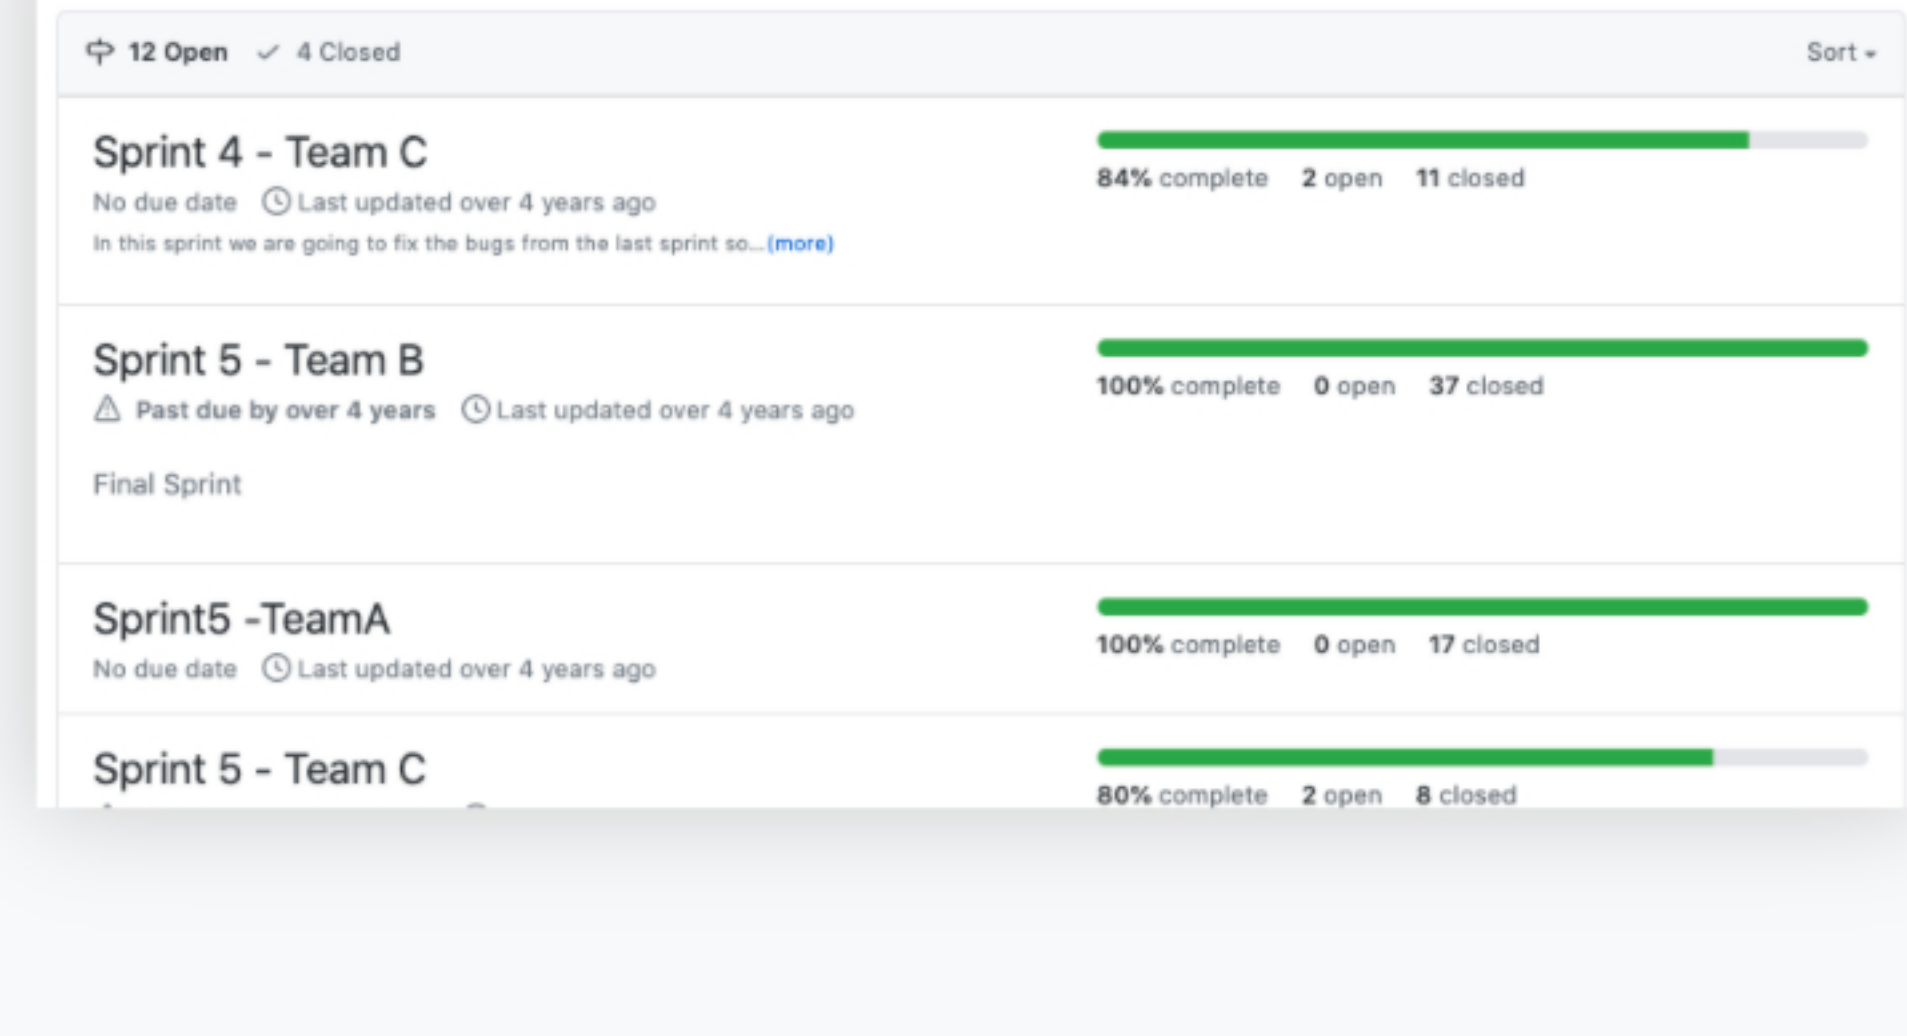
12 Open ✓ 4 Closed

Sort

Sprint 4 - Team C

No due date Last updated over 4 years ago

In this sprint we are going to fix the bugs from the last sprint so...(more)

84% complete 2 open 11 closed

Sprint 5 - Team B

Past due by over 4 years Last updated over 4 years ago

Final Sprint

100% complete 0 open 37 closed

Sprint5 -TeamA

No due date Last updated over 4 years ago

100% complete 0 open 17 closed

Sprint 5 - Team C

80% complete 2 open 8 closed